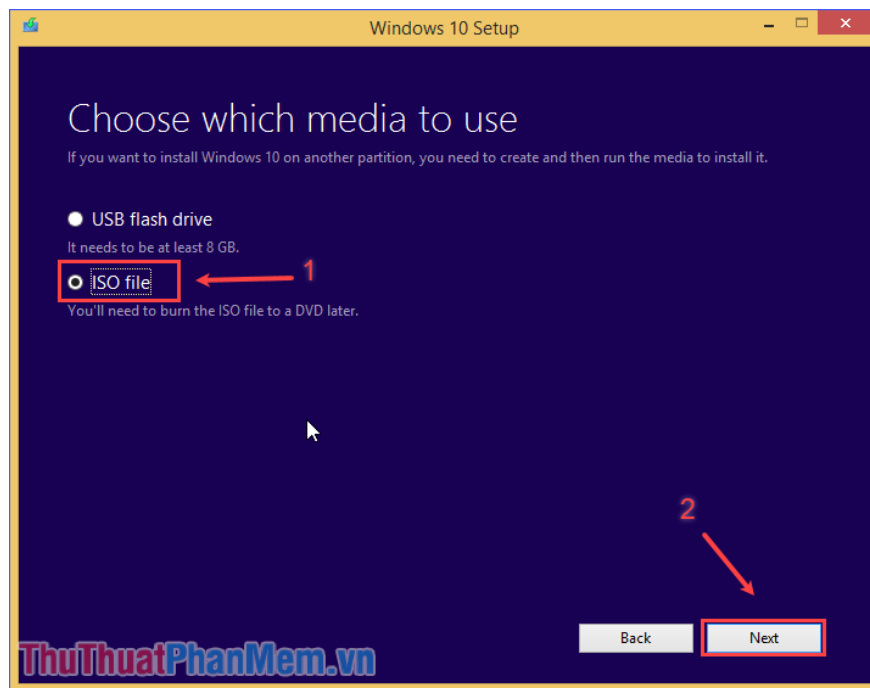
Windows 10 Setup

Choose which media to use

If you want to install Windows 10 on another partition, you need to create and then run the media to install it.

USB flash drive

It needs to be at least 8 GB.

1

ISO file

You'll need to burn the ISO file to a DVD later.

2

Back

Next

ThuThuatPhanMem.vn